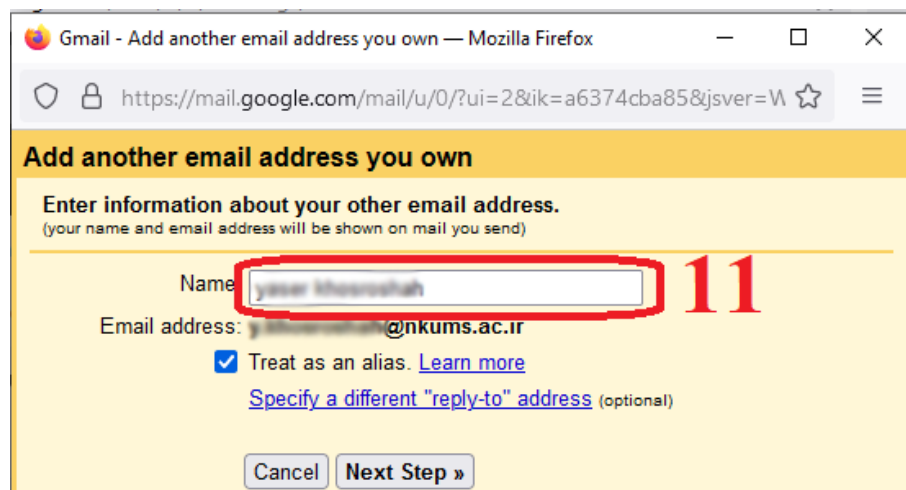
Gmail - Add another email address you own — Mozilla Firefox

https://mail.google.com/mail/u/0/?ui=2&ik=a6374cba85&jsver=W

Add another email address you own

Enter information about your other email address.
(your name and email address will be shown on mail you send)

Name: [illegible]

11

Email address: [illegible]@nkums.ac.ir

Treat as an alias. Learn more

Specify a different "reply-to" address (optional)

Cancel Next Step »